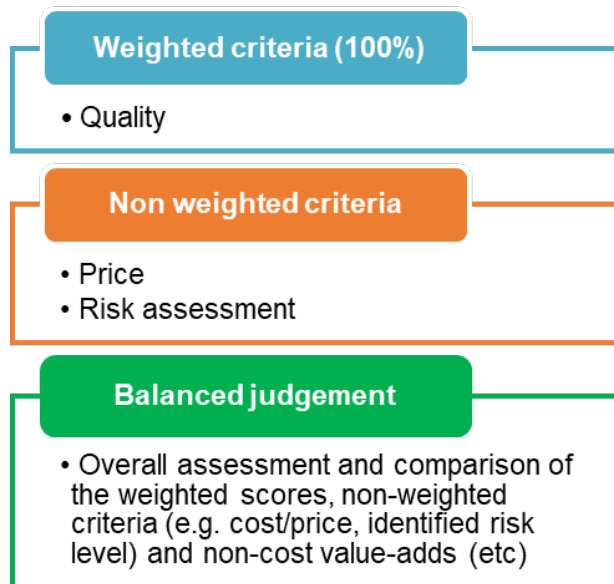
Weighted criteria (100%)

• Quality

Non weighted criteria

• Price
• Risk assessment

Balanced judgement

• Overall assessment and comparison of the weighted scores, non-weighted criteria (e.g. cost/price, identified risk level) and non-cost value-adds (etc)